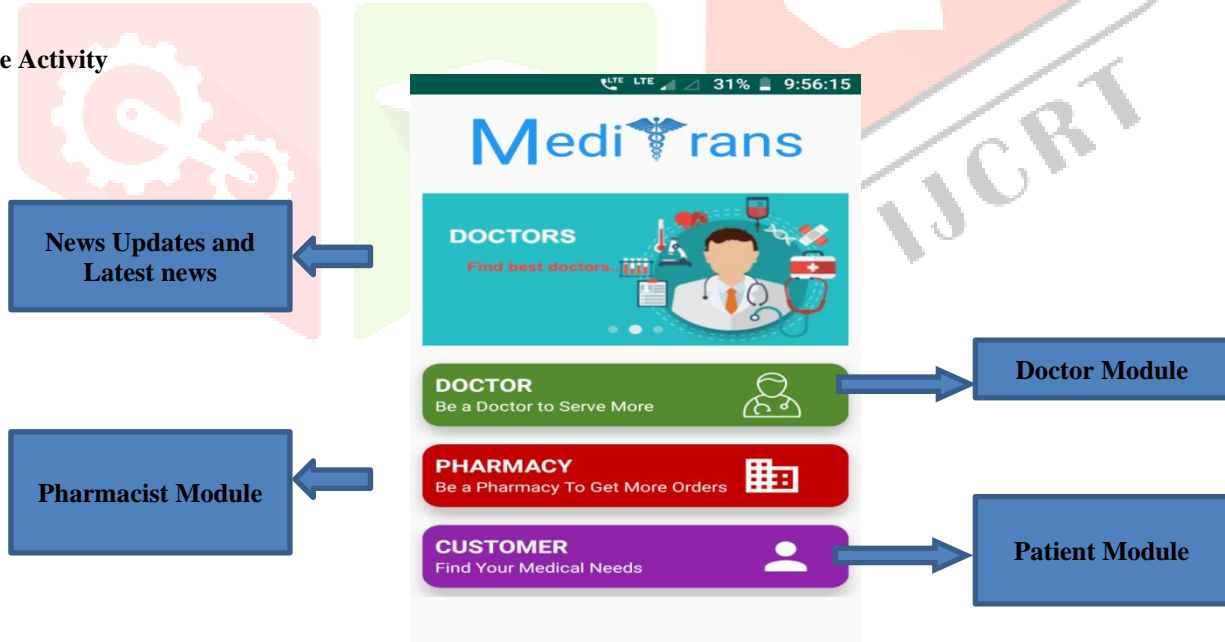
e Activity

LTE LTE 31% 9:56:15

MediTrans

DOCTORS
Find best doctors...

News Updates and Latest news

DOCTOR
Be a Doctor to Serve More

Doctor Module

PHARMACY
Be a Pharmacy To Get More Orders

Pharmacist Module

CUSTOMER
Find Your Medical Needs

Patient Module

IJCRT